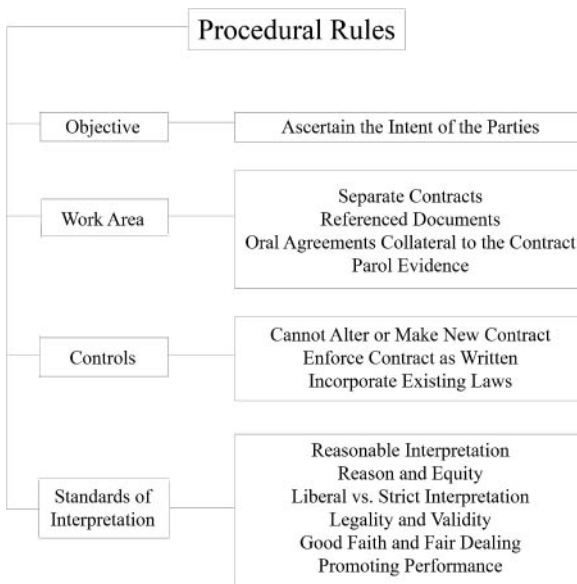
Procedural Rules

Objective

Ascertain the Intent of the Parties

Work Area

Separate Contracts
Referenced Documents
Oral Agreements Collateral to the Contract
Parol Evidence

Controls

Cannot Alter or Make New Contract
Enforce Contract as Written
Incorporate Existing Laws

Standards of Interpretation

Reasonable Interpretation
Reason and Equity
Liberal vs. Strict Interpretation
Legality and Validity
Good Faith and Fair Dealing
Promoting Performance